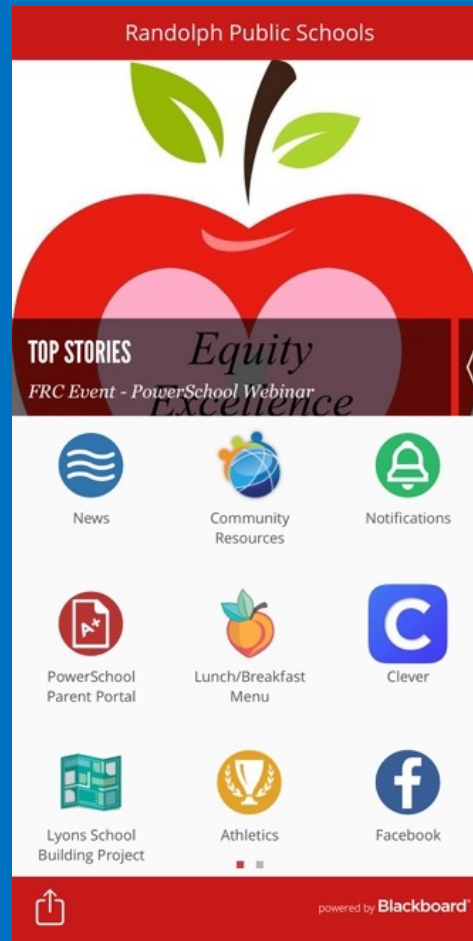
Randolph Public Schools

Equity
Excellence

TOP STORIES
FRC Event - PowerSchool Webinar

News
Community Resources
Notifications

PowerSchool Parent Portal
Lunch/Breakfast Menu
Clever

Lyons School Building Project
Athletics
Facebook

powered by Blackboard